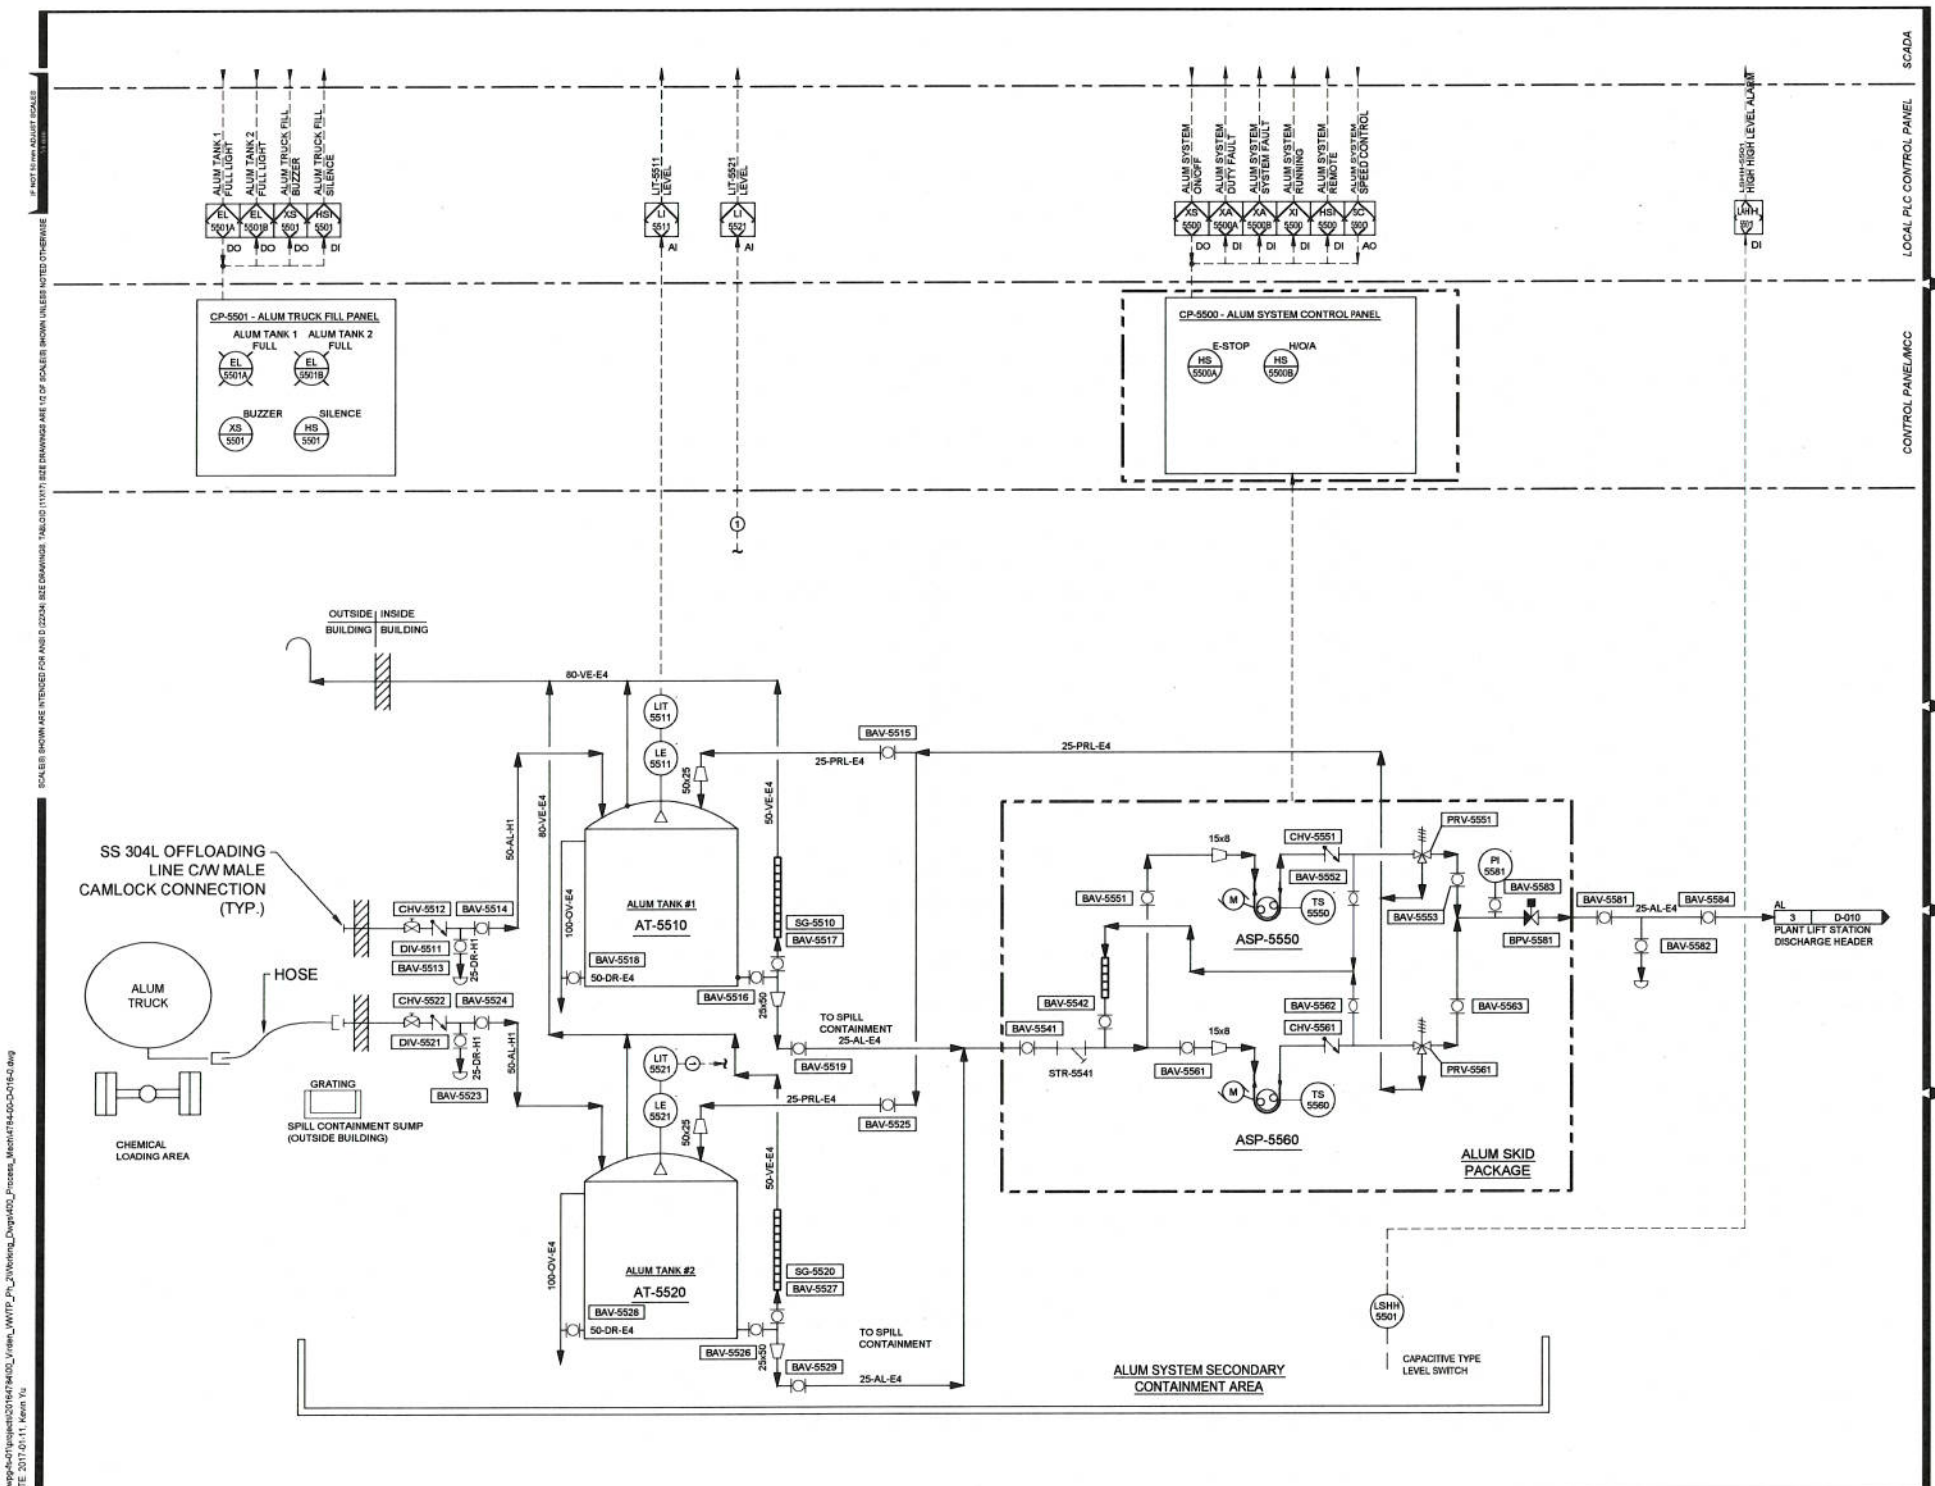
SCADA

LOCAL PLC CONTROL PANEL

CONTROL PANEL/MCC

ALUM TANK 1 FULL LIGHT
ALUM TANK 2 FULL LIGHT
ALUM TRUCK FILL BUZZER
ALUM TRUCK FILL SILENCE

EL 5501A DO
EL 5501B DO
XS 5501 DO
HS 5501 DI

LIT-5511 LEVEL
LI 5511 AI

LIT-5521 LEVEL
LI 5521 AI

ALUM SYSTEM ON/OFF
ALUM SYSTEM DUTY FAULT
ALUM SYSTEM SYSTEM FAULT
ALUM SYSTEM RUNNING
ALUM SYSTEM REMOTE
ALUM SYSTEM SPEED CONTROL

XS 5500 DO
XA 5500A DI
XA 5500B DI
XI 5500 DI
HS 5500 DI
SC 5500 AO

LSHH-5501 HIGH HIGH LEVEL ALARM
LSHH 5501 DI

CP-5501 - ALUM TRUCK FILL PANEL
ALUM TANK 1 FULL
ALUM TANK 2 FULL
EL 5501A
EL 5501B
BUZZER
SILENCE
XS 5501
HS 5501

CP-5500 - ALUM SYSTEM CONTROL PANEL
E-STOP
H/O/A
HS 5500A
HS 5500B

1

OUTSIDE BUILDING
INSIDE BUILDING

80-VE-E4
LIT 5511
LE 5511
BAV-5515
25-PRL-E4
25-PRL-E4
50x25
50-VE-E4
80-VE-E4
50-AL-H1
100-OV-E4

SS 304L OFFLOADING LINE C/W MALE CAMLOCK CONNECTION (TYP.)

CHV-5512
BAV-5514
DIV-5511
BAV-5513
25-DR-H1

ALUM TANK #1
AT-5510
SG-5510
BAV-5517
BAV-5518
50-DR-E4
BAV-5516
25x50

ALUM TRUCK
HOSE
CHV-5522
BAV-5524
DIV-5521
25-DR-H1
50-AL-H1
BAV-5523
GRATING
SPILL CONTAINMENT SUMP (OUTSIDE BUILDING)
CHEMICAL LOADING AREA

TO SPILL CONTAINMENT
25-AL-E4
BAV-5519
LIT 5521
LE 5521
25-PRL-E4
BAV-5525
50x25
50-VE-E4
100-OV-E4

ALUM TANK #2
AT-5520
SG-5520
BAV-5527
BAV-5528
50-DR-E4
BAV-5526
25x50
BAV-5529
TO SPILL CONTAINMENT
25-AL-E4

15x8
CHV-5551
PRV-5551
BAV-5552
PI 5581
BAV-5583
BAV-5551
M
TS 5550
ASP-5550
BAV-5553
BPV-5581
BAV-5581
25-AL-E4
BAV-5584
BAV-5582
AL
3
D-010
PLANT LIFT STATION DISCHARGE HEADER

BAV-5542
BAV-5541
STR-5541
BAV-5562
15x8
CHV-5561
BAV-5561
PRV-5561
BAV-5563
M
TS 5560
ASP-5560

ALUM SKID PACKAGE

LSHH 5501
CAPACITIVE TYPE LEVEL SWITCH

ALUM SYSTEM SECONDARY CONTAINMENT AREA

IF NOT 50 mm ADJUST SCALES

SCALE(S) SHOWN ARE INTENDED FOR ANSI D (22X34) SIZE DRAWINGS. TABLOID (11X17) SIZE DRAWINGS ARE 1/2 OF SCALE(S) SHOWN UNLESS NOTED OTHERWISE

\\wpg-fs-01\projects\20164784\00_Virden_WWTP_Ph_2\Working_Dwgs\400_Process_Mech\4784-00-D-016-0.dwg
TE: 2017-01-11, Kevin Yu